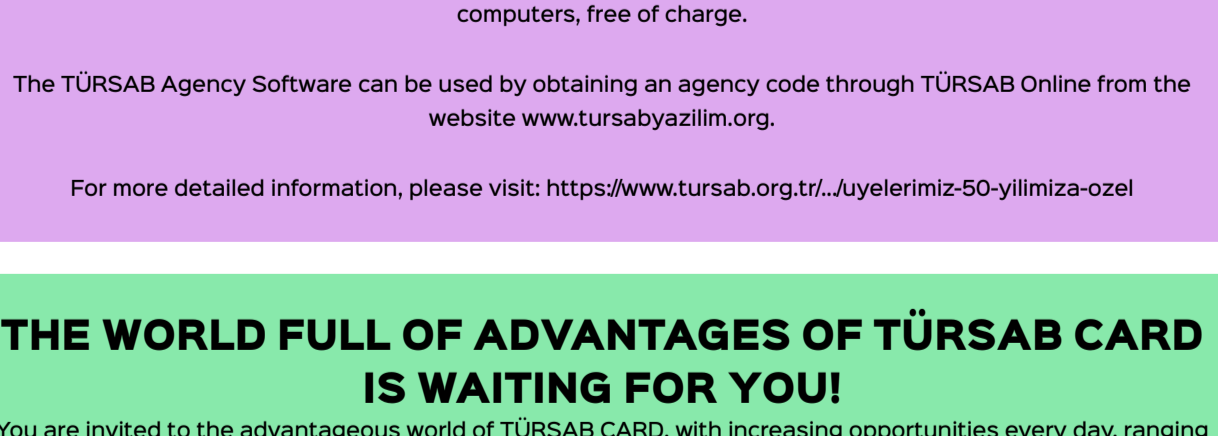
computers, free of charge.

The TÜRSAB Agency Software can be used by obtaining an agency code through TÜRSAB Online from the website www.tursabyazilim.org.

For more detailed information, please visit: https://www.tursab.org.tr/.../uyelerimiz-50-yilimiza-ozel

THE WORLD FULL OF ADVANTAGES OF TÜRSAB CARD IS WAITING FOR YOU!

You are invited to the advantageous world of TÜRSAB CARD, with increasing opportunities every day, ranging